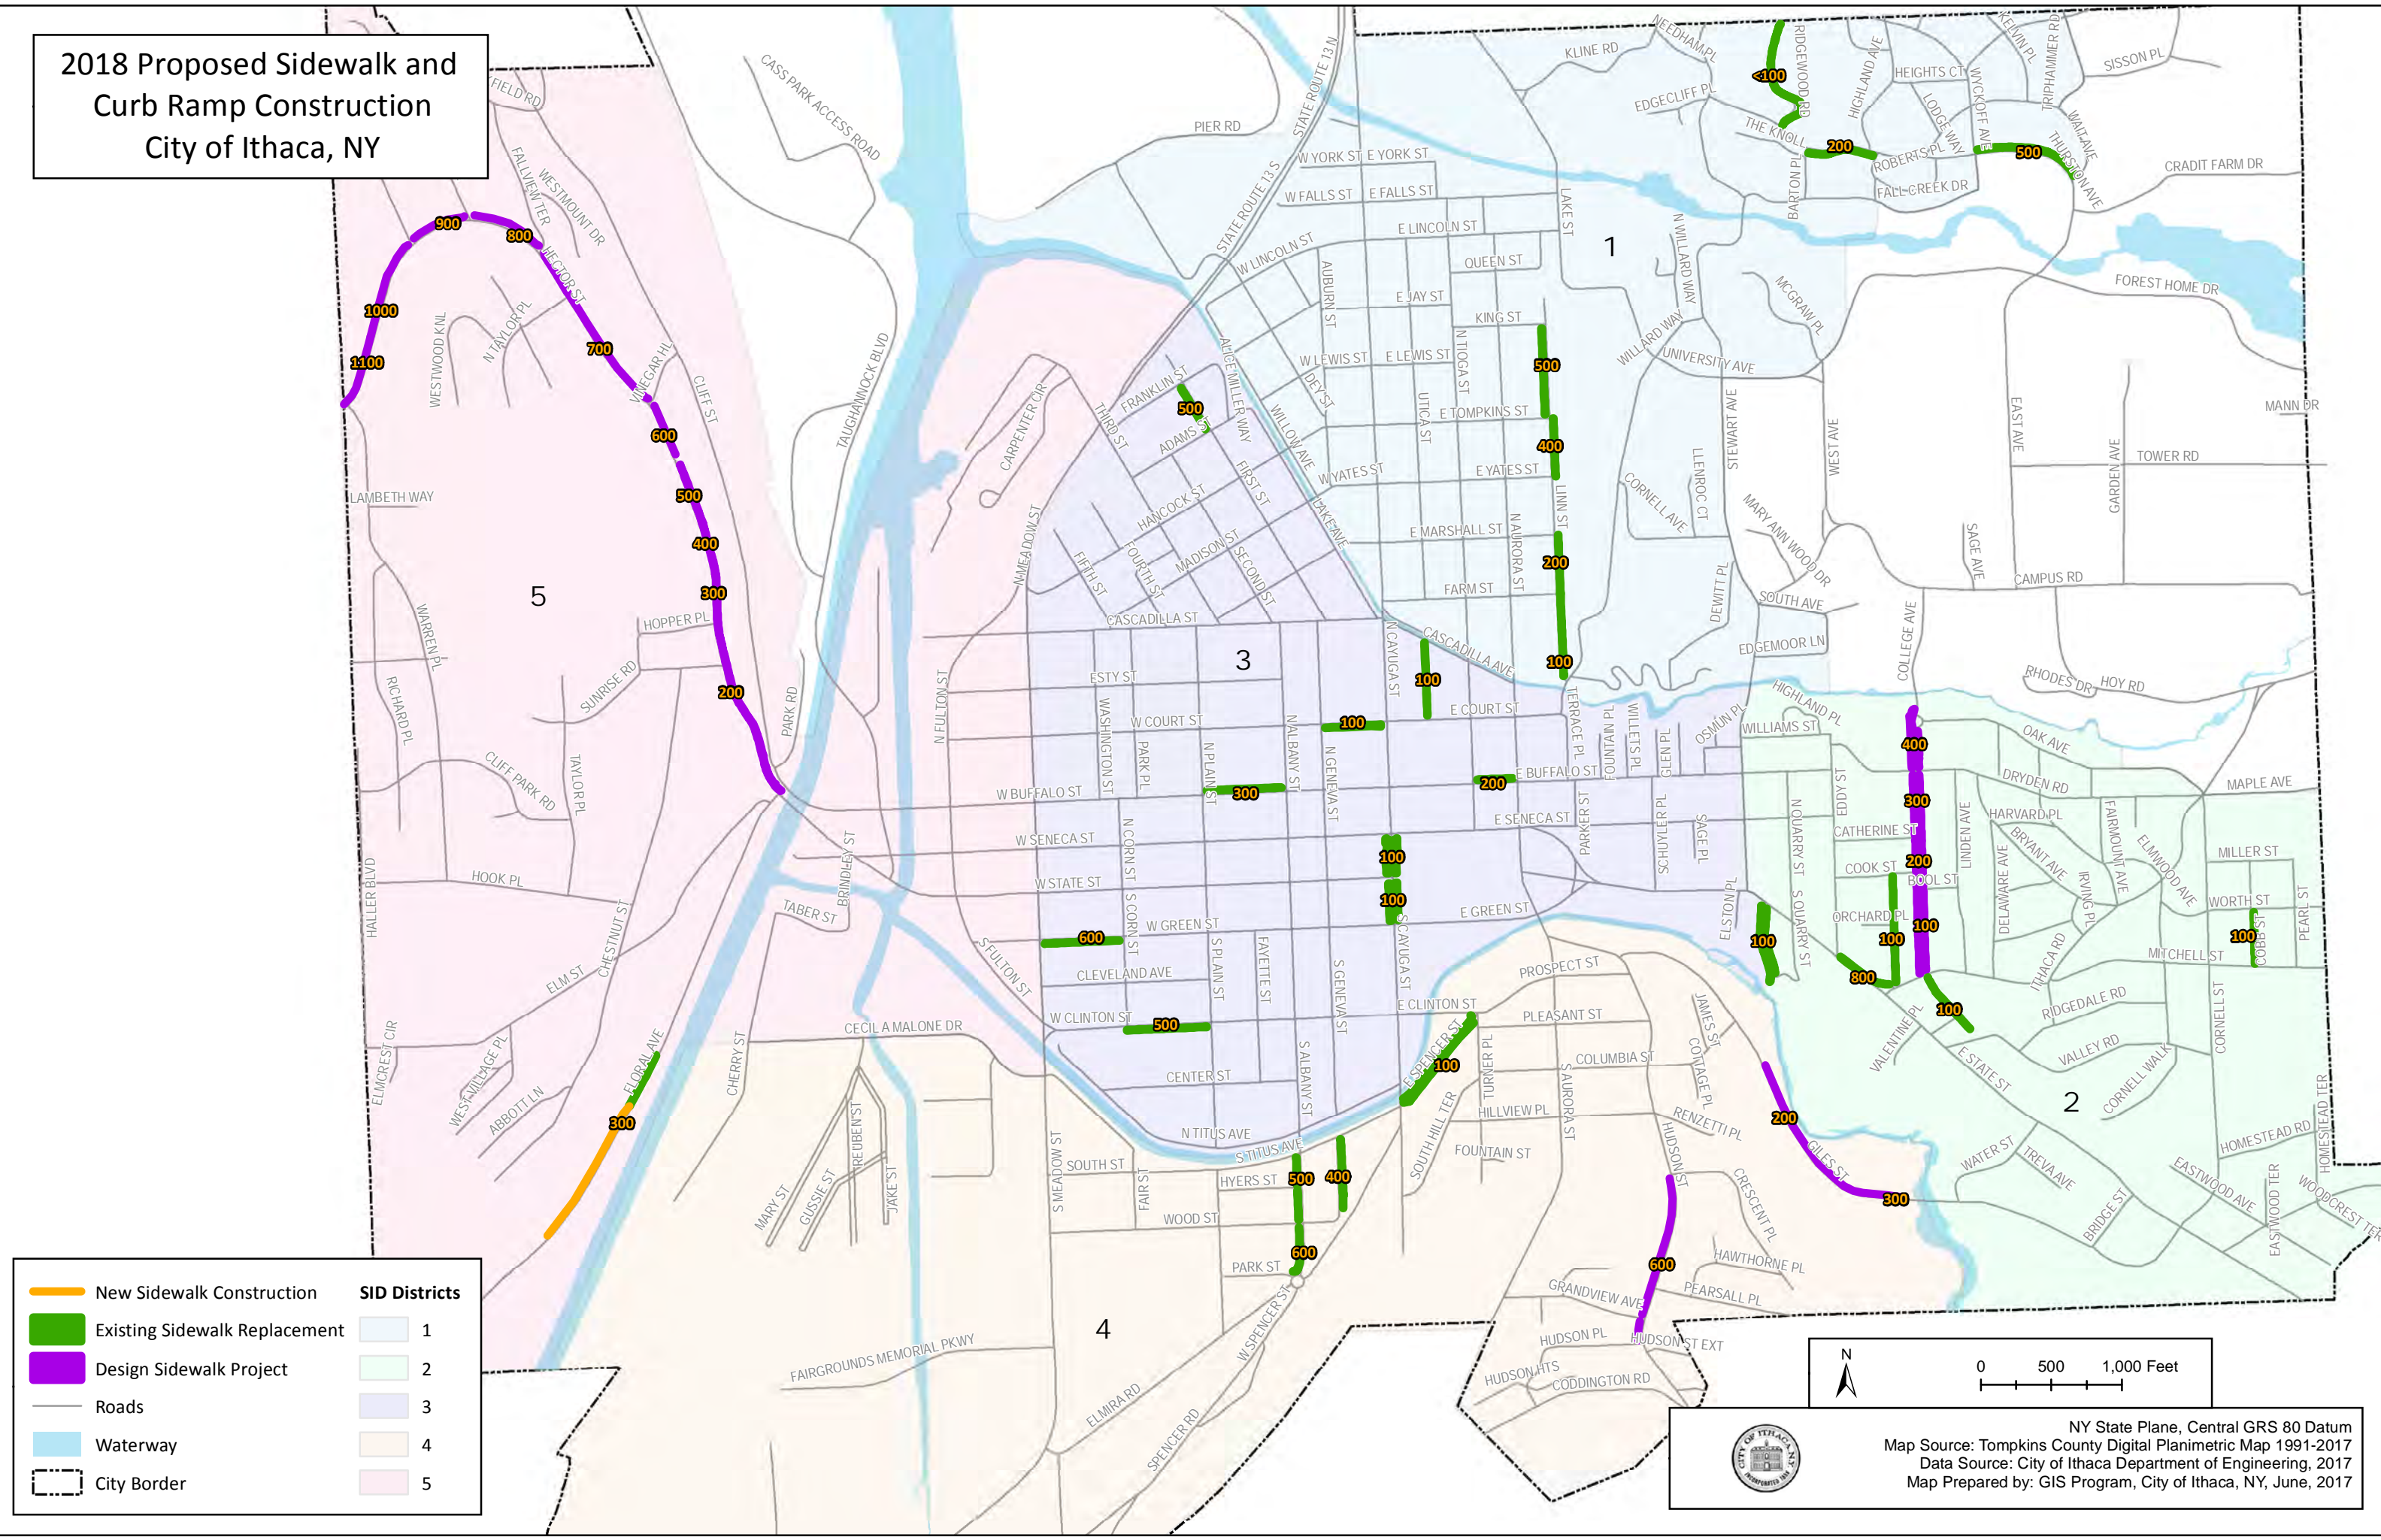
2018 Proposed Sidewalk and Curb Ramp Construction City of Ithaca, NY

New Sidewalk Construction
Existing Sidewalk Replacement
Design Sidewalk Project
Roads
Waterway
City Border

SID Districts
1
2
3
4
5

1
2
3
4
5

FIELD RD
FALLVIEW TER
WESTMOUNT DR
HECTOR ST
VINEGAR HL
CLIFF ST
CASS PARK ACCESS ROAD
PIER RD
STATE ROUTE 13 N
STATE ROUTE 13 S
W YORK ST
E YORK ST
W FALLS ST
E FALLS ST
E LINCOLN ST
W LINCOLN ST
QUEEN ST
E JAY ST
KING ST
W LEWIS ST
E LEWIS ST
E TOMPKINS ST
W YATES ST
E YATES ST
E MARSHALL ST
FARM ST
CASCADILLA ST
CASCADILLA AVE
ESTY ST
W COURT ST
E COURT ST
W BUFFALO ST
E BUFFALO ST
W SENECA ST
E SENECA ST
W STATE ST
W GREEN ST
E GREEN ST
CLEVELAND AVE
W CLINTON ST
E CLINTON ST
CENTER ST
N TITUS AVE
S TITUS AVE
SOUTH ST
HYERS ST
WOOD ST
PARK ST
KLINE RD
NEEDHAM PL
RIDGEWOOD RD
HIGHLAND AVE
HEIGHTS CT
KELVIN PL
TRIPHAMMER RD
SISSON PL
EDGECLIFF PL
THE KNOLL
ROBERTS PL
FALL CREEK DR
LODGE WAY
WYCKOFF AVE
WAIT AVE
THURSTON AVE
CRADIT FARM DR
BARTON PL
FOREST HOME DR
LAKE ST
N WILLARD WAY
WILLARD WAY
UNIVERSITY AVE
MCGRAW PL
MANN DR
TOWER RD
EAST AVE
GARDEN AVE
STEWART AVE
WEST AVE
LLENROC CT
CORNELL AVE
MARY ANN WOOD DR
DEWITT PL
SOUTH AVE
EDGEMOOR LN
SAGE AVE
CAMPUS RD
COLLEGE AVE
RHODES DR
HOY RD
HIGHLAND PL
WILLIAMS ST
OAK AVE
DRYDEN RD
MAPLE AVE
HARVARD PL
BRYANT AVE
FAIRMOUNT AVE
ELMWOOD AVE
MILLER ST
WORTH ST
PEARL ST
COBB ST
MITCHELL ST
CATHERINE ST
COOK ST
BOOL ST
ORCHARD PL
EDDY ST
LINDEN AVE
DELAWARE AVE
IRVING PL
ITHACA RD
N QUARRY ST
S QUARRY ST
ELSTON PL
VALENTINE PL
E STATE ST
RIDGEDALE RD
VALLEY RD
CORNELL WALK
CORNELL ST
HOMESTEAD RD
HOMESTEAD TER
WATER ST
TREVA AVE
BRIDGE ST
EASTWOOD AVE
EASTWOOD TER
WOODCREST TER
TERRACE PL
FOUNTAIN PL
WILLETS PL
GLEN PL
OSMUN PL
PARKER ST
SCHUYLER PL
SAGE PL
PROSPECT ST
PLEASANT ST
COLUMBIA ST
TURNER PL
HILLVIEW PL
FOUNTAIN ST
S AURORA ST
JAMES ST
COTTAGE PL
RENZETTI PL
HUDSON ST
CRESCENT PL
GILES ST
HAWTHORNE PL
PEARSALL PL
GRANDVIEW AVE
HUDSON PL
HUDSON HTS
HUDSON ST EXT
CODDINGTON RD
SOUTH HILL TER
S SPENCER ST
W SPENCER ST
SPENCER RD
ELMIRA RD
FAIRGROUNDS MEMORIAL PKWY
S MEADOW ST
FAIR ST
MARY ST
GUSSIE ST
REUBEN ST
JAKE'S ST
CHERRY ST
CECIL A MALONE DR
S FULTON ST
N FULTON ST
N MEADOW ST
CARPENTER CIR
TAUGHANNOCK BLVD
FRANKLIN ST
THIRD ST
ADAMS ST
ALICE MILLER WAY
FIRST ST
HANCOCK ST
MADISON ST
SECOND ST
FOURTH ST
FIFTH ST
WILLOW AVE
DEY ST
LAKE AVE
AUBURN ST
UTICA ST
N TIOGA ST
N AURORA ST
LINN ST
N CAYUGA ST
WASHINGTON ST
PARK PL
N PLAIN ST
N ALBANY ST
N GENEVA ST
N CORN ST
S CORN ST
S PLAIN ST
FAYETTE ST
S GENEVA ST
S ALBANY ST
S CAYUGA ST
BRINDLEY ST
TABER ST
PARK RD
HOPPER PL
SUNRISE RD
CLIFF PARK RD
TAYLOR PL
RICHARD PL
WARREN PL
WESTWOOD KNL
N TAYLOR PL
LAMBETH WAY
HOOK PL
HALLER BLVD
ELM ST
CHESTNUT ST
FLORAL AVE
ELMCREST CIR
WEST VILLAGE PL
ABBOTT LN

900 800 1000 1100 700 600 500 400 300 200 300
<100 200 500 500 400 200 100 500 100 100 300 200 100 100 600 500 100 500 400 600 100 400 300 200 100 100 800 100 100 200 300 600

N
0 500 1,000 Feet

NY State Plane, Central GRS 80 Datum
Map Source: Tompkins County Digital Planimetric Map 1991-2017
Data Source: City of Ithaca Department of Engineering, 2017
Map Prepared by: GIS Program, City of Ithaca, NY, June, 2017
CITY OF ITHACA N.Y.